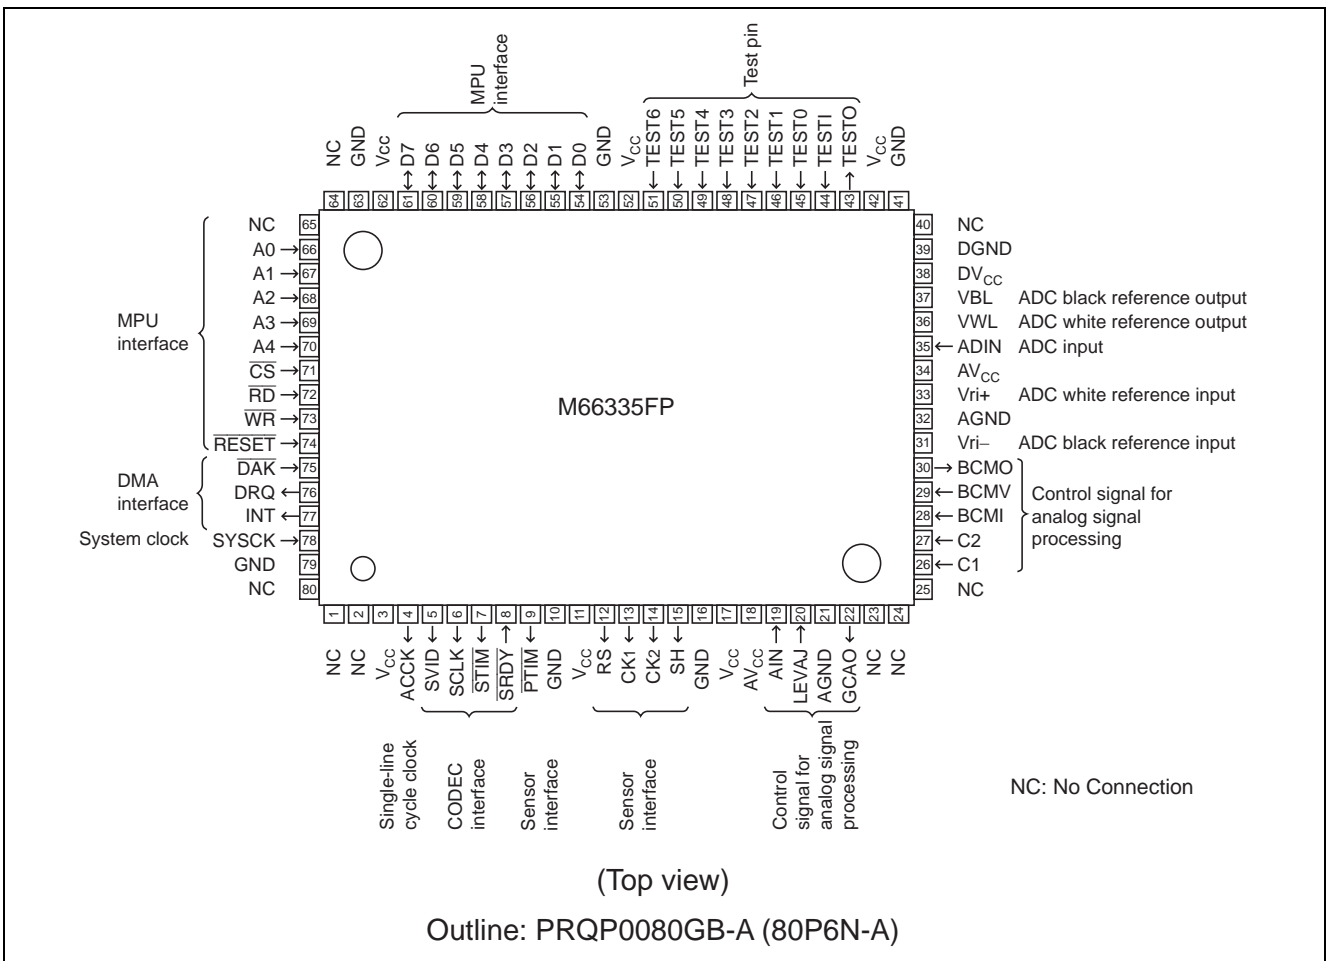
MPU interface

Test pin

NC GND Vcc D7 D6 D5 D4 D3 D2 D1 D0 GND $V_{CC}$ TEST6 TEST5 TEST4 TEST3 TEST2 TEST1 TEST0 TESTI TESTO $V_{CC}$ GND

64 63 62 61 60 59 58 57 56 55 54 53 52 51 50 49 48 47 46 45 44 43 42 41

MPU interface

NC 65
A0 66
A1 67
A2 68
A3 69
A4 70
$\overline{CS}$ 71
$\overline{RD}$ 72
$\overline{WR}$ 73
$\overline{RESET}$ 74

DMA interface

$\overline{DAK}$ 75
DRQ 76
INT 77

System clock

SYSCK 78
GND 79
NC 80

M66335FP

40 NC
39 DGND
38 $DV_{CC}$
37 VBL ADC black reference output
36 VWL ADC white reference output
35 ADIN ADC input
34 $AV_{CC}$
33 Vri+ ADC white reference input
32 AGND
31 Vri– ADC black reference input
30 BCMO
29 BCMV
28 BCMI
27 C2
26 C1
25 NC

Control signal for analog signal processing

1 2 3 4 5 6 7 8 9 10 11 12 13 14 15 16 17 18 19 20 21 22 23 24

NC NC $V_{CC}$ ACCK SVID SCLK $\overline{STIM}$ $\overline{SRDY}$ $\overline{PTIM}$ GND $V_{CC}$ RS CK1 CK2 SH GND $V_{CC}$ $AV_{CC}$ AIN LEVAJ AGND GCAO NC NC

Single-line cycle clock

CODEC interface

Sensor interface

Sensor interface

Control signal for analog signal processing

NC: No Connection

(Top view)

Outline: PRQP0080GB-A (80P6N-A)